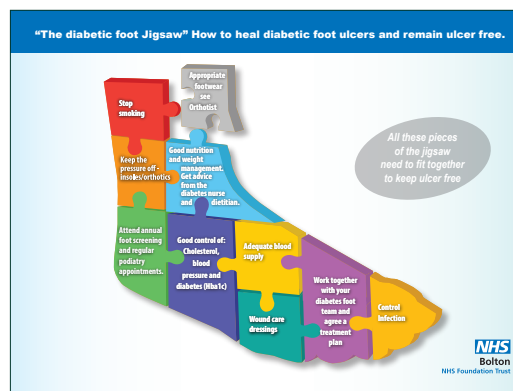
"The diabetic foot Jigsaw" How to heal diabetic foot ulcers and remain ulcer free.

Appropriate footwear see Orthotist

Stop smoking

Keep the pressure off - insoles/orthotics

Good nutrition and weight management. Get advice from the diabetes nurse and dietitian.

All these pieces of the jigsaw need to fit together to keep ulcer free

Attend annual foot screening and regular podiatry appointments.

Good control of: Cholesterol, blood pressure and diabetes (Hba1c)

Adequate blood supply

Wound care dressings

Work together with your diabetes foot team and agree a treatment plan

Control infection

NHS
Bolton
NHS Foundation Trust